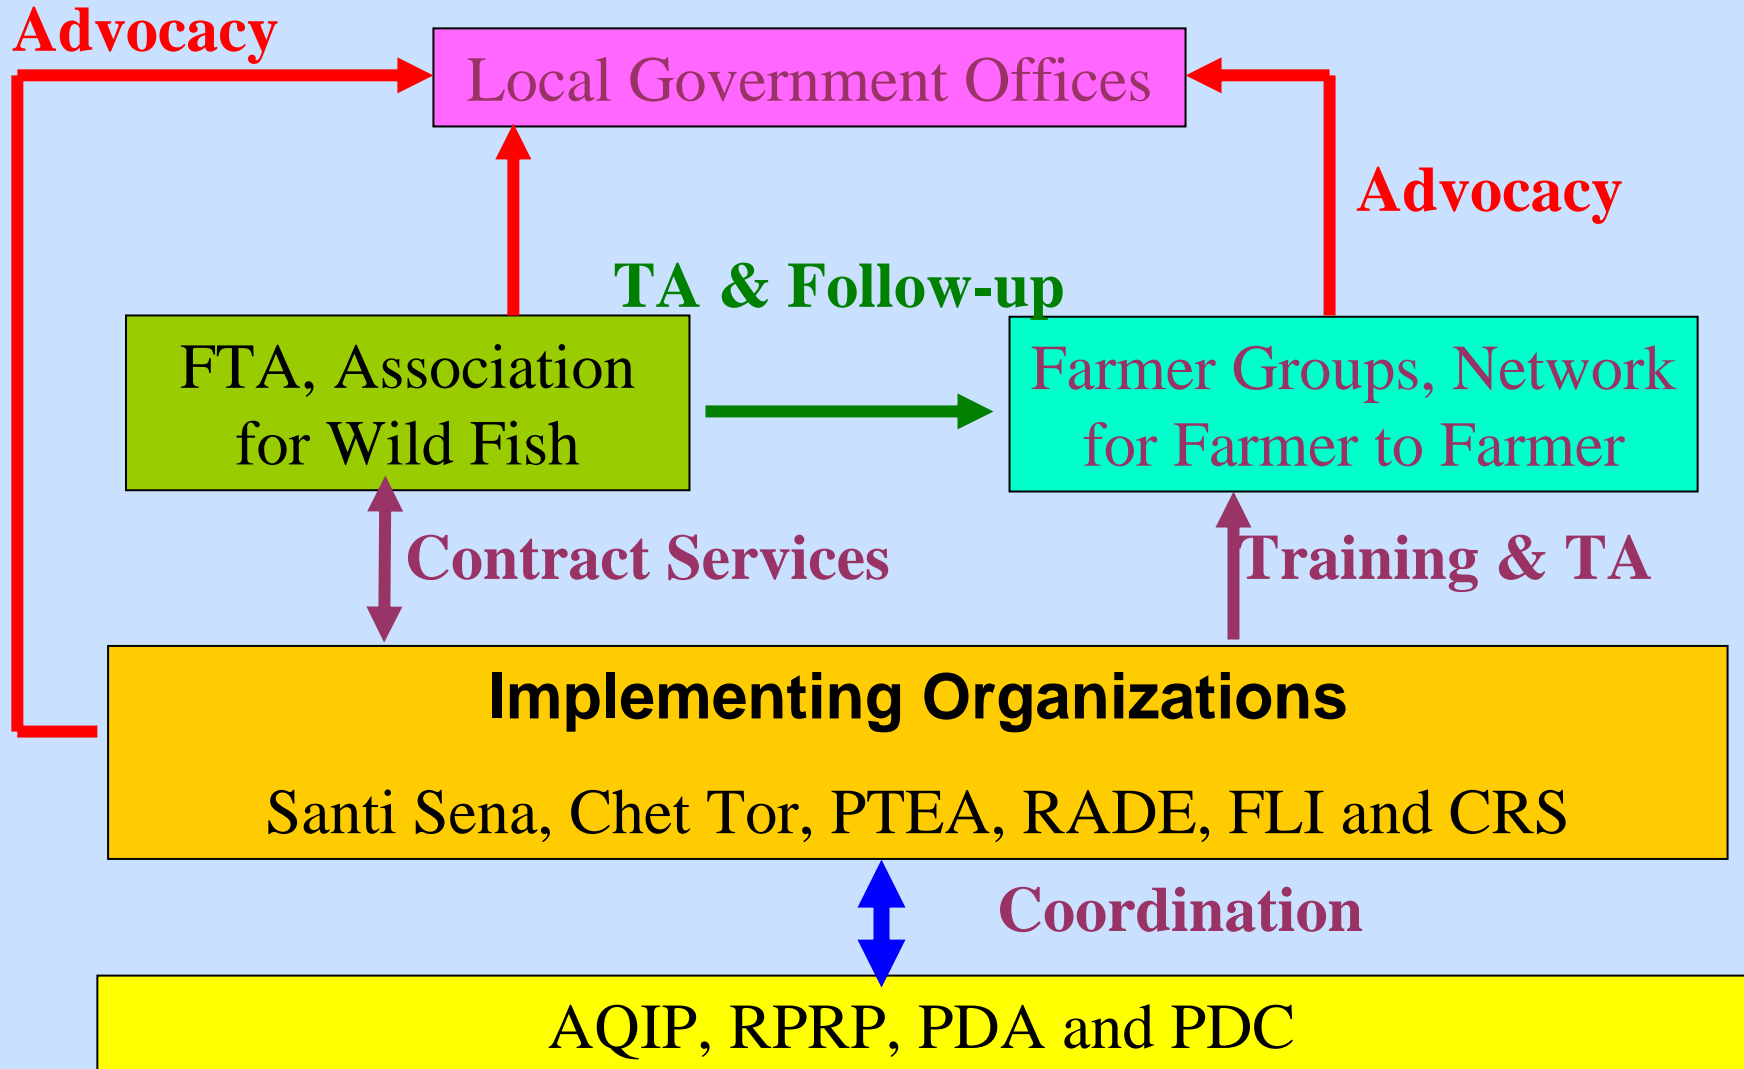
Advocacy

Local Government Offices

Advocacy

TA & Follow-up

FTA, Association for Wild Fish

Farmer Groups, Network for Farmer to Farmer

Contract Services

Training & TA

Implementing Organizations

Santi Sena, Chet Tor, PTEA, RADE, FLI and CRS

Coordination

AQIP, RPRP, PDA and PDC